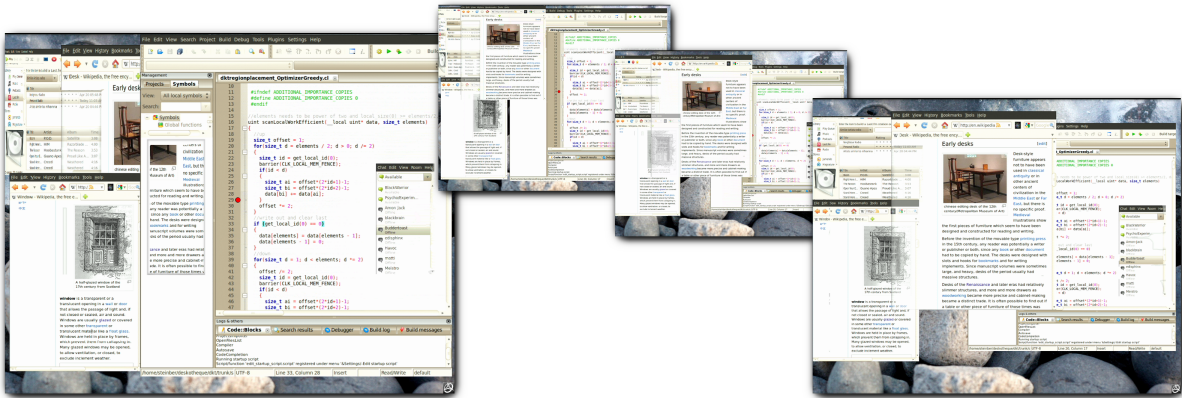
File Edit View Search Project Build Debug Tools Plugins Settings Help

Management

Projects Symbols

dktregionplacement_OptimizerGreedy.cl

Symbols

Global functions

#ifndef ADDITIONAL_IMPORTANCE_COPIES
#define ADDITIONAL_IMPORTANCE_COPIES 0
#endif

uint scanLocalWorkEfficient(__local uint* data, size_t elements)
{
size_t offset = 1;
for(size_t d = elements / 2; d > 0; d /= 2)
{
size_t id = get_local_id(0);
barrier(CLK_LOCAL_MEM_FENCE);
if(id < d)
{
size_t ai = offset*(2*id+1)-1;
size_t bi = offset*(2*id+2)-1;
data[bi] += data[ai];
}
offset *= 2;
}
if(get_local_id(0) == 0)
{
data[elements] = data[elements - 1];
data[elements - 1] = 0;
}
for(size_t d = 1; d < elements; d *= 2)
{
offset /= 2;
size_t id = get_local_id(0);
barrier(CLK_LOCAL_MEM_FENCE);
if(id < d)
{
size_t ai = offset*(2*id+1)-1;
size_t bi = offset*(2*id+2)-1;

Logs & others

Code::Blocks | Search results | Debugger | Build log | Build messages

OpenFilesList
Compiler
Autosave
CodeCompletion
Running startup script

/home/stein/bedesk/bequest/kde/trunk/s UTF-8 | Line 33, Column 28 | Insert | Read/Write | default

Available
BlackMariner
PsychoExperiments
Arendt Jeff
blackbean
Budderbread
Offline
zelcophone
Havoc
mattt
Mezotto

Window - Wikipedia, the free encyclopedia

Early desks

desk - Wikipedia, the free ency...

Early desks

Desk-style furniture appears not to have been used in classical antiquity or in other ancient centers of civilization in the Middle East or Far East, but there is no specific proof. Medieval illustrations show the first pieces of furniture which seem to have been designed and constructed for reading and writing.

Before the invention of the movable type printing press in the 15th century, any reader was potentially a writer or publisher or both, since any book or other document had to be copied by hand. The desks were designed with slots and hooks for inkstands and for writing implements. Since manuscript volumes were sometimes large, and heavy, desks of the period usually had massive structures.

Desks of the Renaissance and later eras had relatively slimmer structures, and more and more drawers as woodworking became more precise and cabinet making become a distinct trade. It is often possible to find out if a table or other piece of furniture of those times was

chinese editing desk of the 18th century/Metropolitan Museum of Arts

A half-glazed window of the 17th century from Scotland

window is a transparent or translucent opening in a wall or door that allows the passage of light and, if not closed or sealed, air and sound. Windows are usually glazed or covered in some other transparent or translucent material like a float glass. Windows are held in place by frames, which prevent them from collapsing in. Many glazed windows may be opened, to allow ventilation, or closed, to exclude inclement weather.